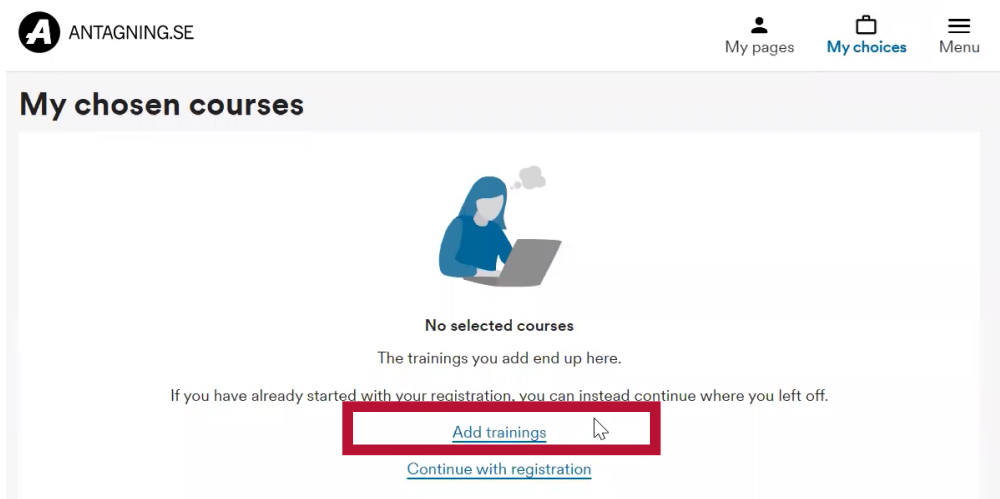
A ANTAGNING.SE

My pages

My choices

Menu

My chosen courses

No selected courses

The trainings you add end up here.

If you have already started with your registration, you can instead continue where you left off.

Add trainings

Continue with registration